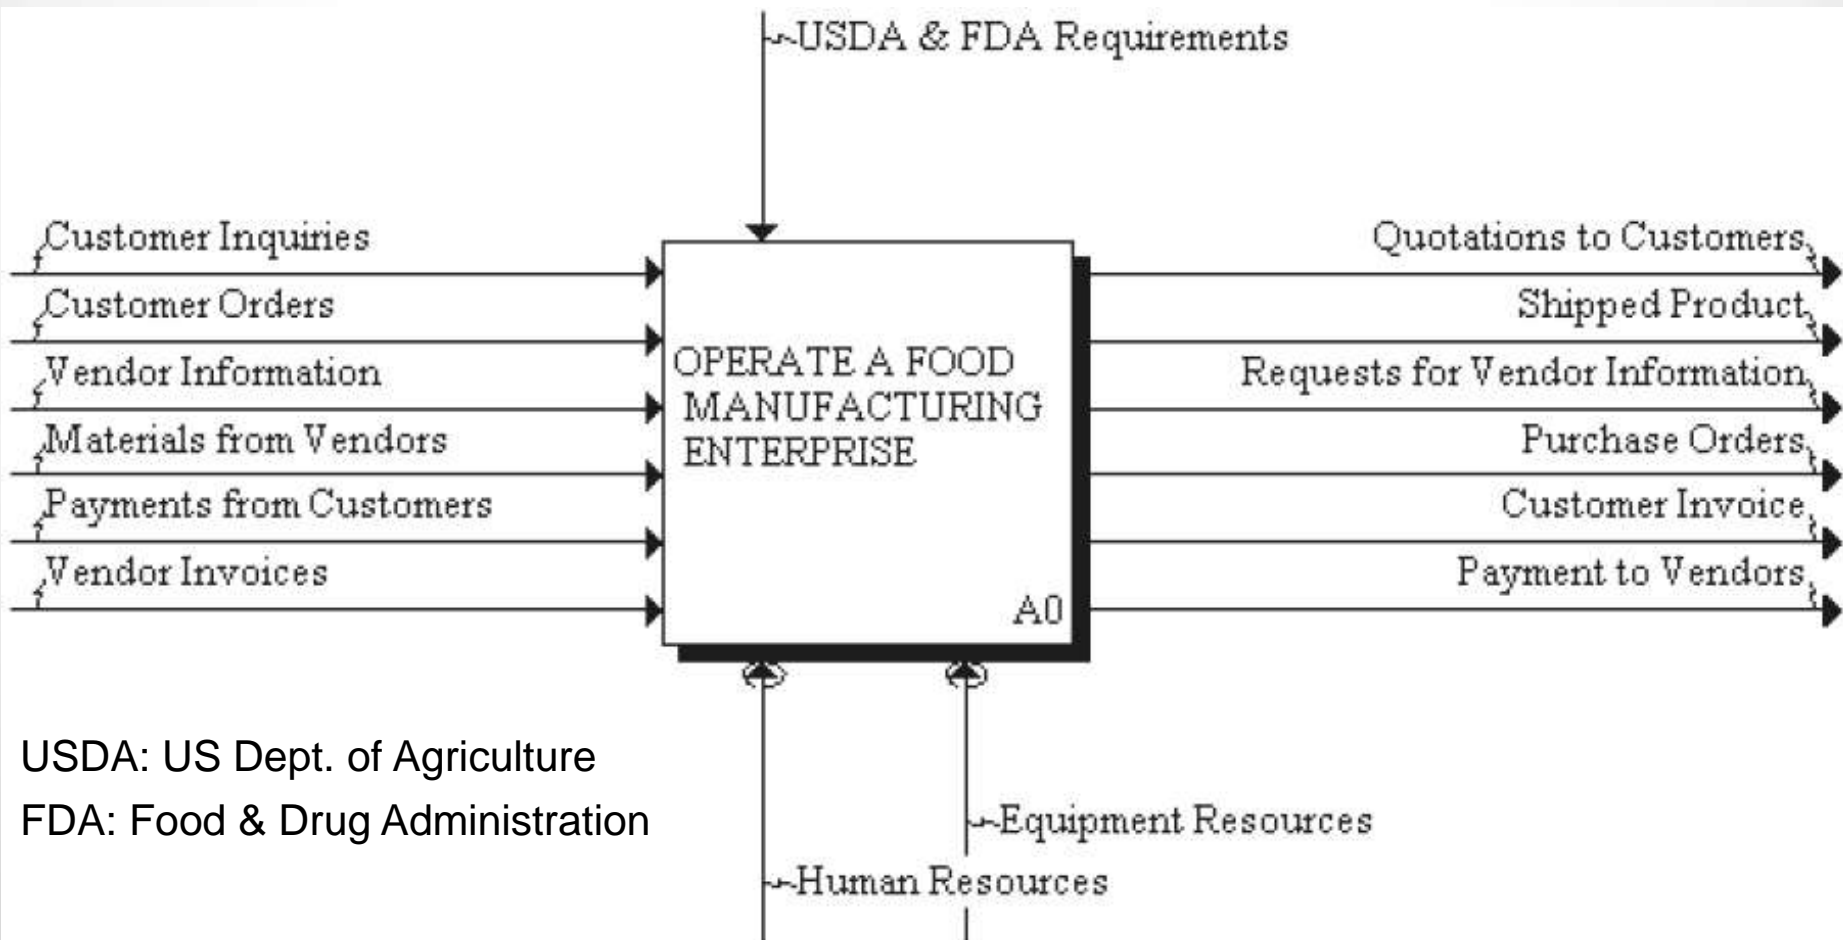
USDA & FDA Requirements

Customer Inquiries
Customer Orders
Vendor Information
Materials from Vendors
Payments from Customers
Vendor Invoices

OPERATE A FOOD MANUFACTURING ENTERPRISE

A0

Quotations to Customers
Shipped Product
Requests for Vendor Information
Purchase Orders
Customer Invoice
Payment to Vendors

USDA: US Dept. of Agriculture
FDA: Food & Drug Administration

Equipment Resources
Human Resources